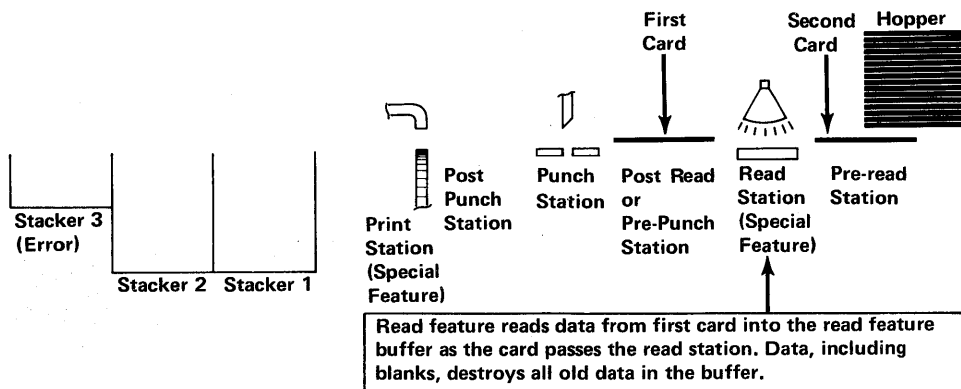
First Card

Second Card

Hopper

Stacker 3 (Error)

Stacker 2

Stacker 1

Print Station (Special Feature)

Post Punch Station

Punch Station

Post Read or Pre-Punch Station

Read Station (Special Feature)

Pre-read Station

Read feature reads data from first card into the read feature buffer as the card passes the read station. Data, including blanks, destroys all old data in the buffer.